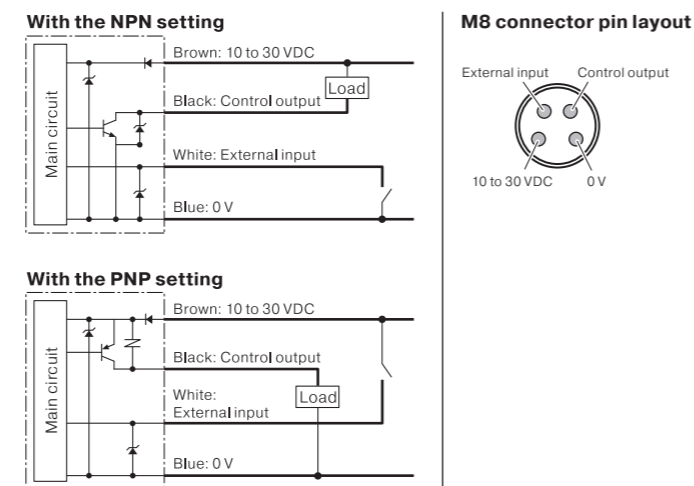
With the NPN setting

Main circuit

Brown: 10 to 30 VDC

Load

Black: Control output

White: External input

Blue: 0 V

With the PNP setting

Main circuit

Brown: 10 to 30 VDC

Black: Control output

White: External input

Load

Blue: 0 V

M8 connector pin layout

External input

Control output

10 to 30 VDC

0 V